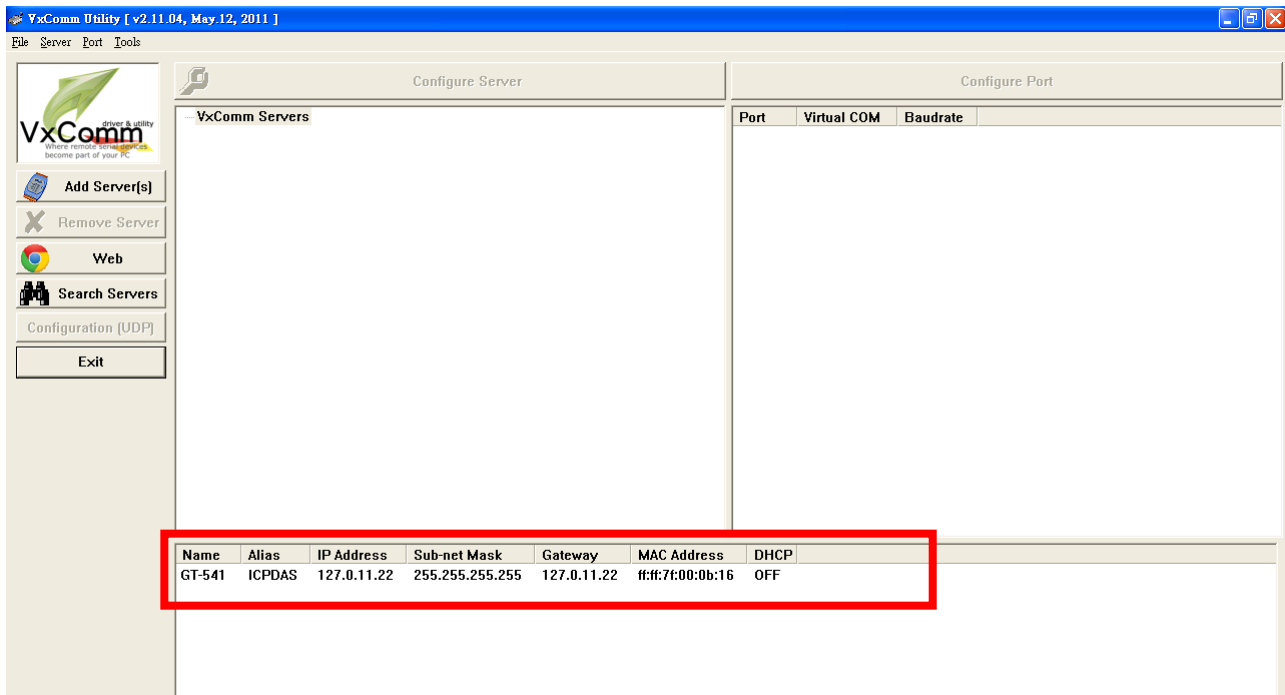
VxComm Utility [ v2.11.04, May.12, 2011 ]

File Server Port Tools

VxComm driver & utility
Where remote serial devices become part of your PC

Add Server(s)

Remove Server

Web

Search Servers

Configuration (UDP)

Exit

Configure Server

VxComm Servers

Configure Port

| Port | Virtual COM | Baudrate |
|---|---|---|

| Name | Alias | IP Address | Sub-net Mask | Gateway | MAC Address | DHCP |
|---|---|---|---|---|---|---|
| GT-541 | ICPDAS | 127.0.11.22 | 255.255.255.255 | 127.0.11.22 | ff:ff:7f:00:0b:16 | OFF |